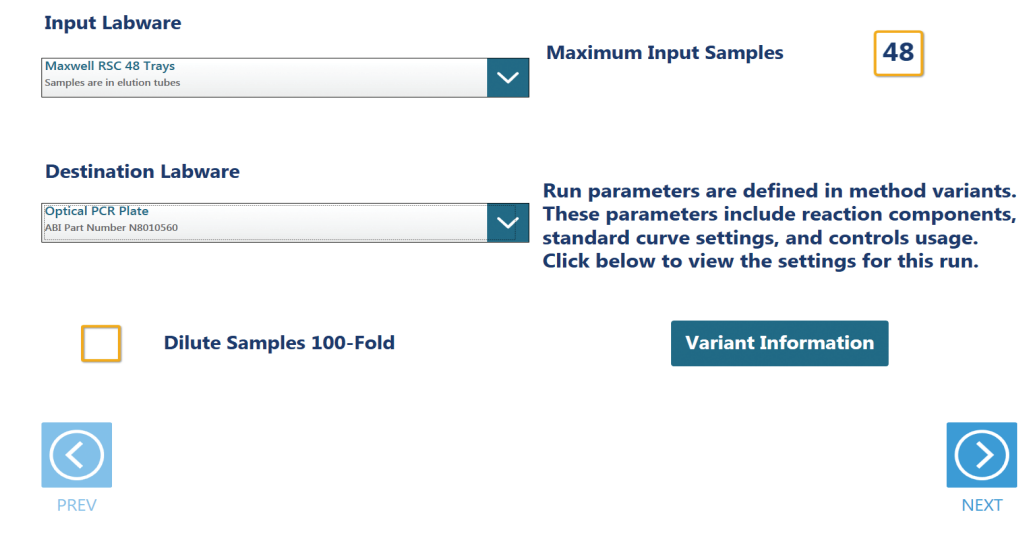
Input Labware

Maxwell RSC 48 Trays
Samples are in elution tubes

Maximum Input Samples

48

Destination Labware

Optical PCR Plate
ABI Part Number N8010560

Run parameters are defined in method variants. These parameters include reaction components, standard curve settings, and controls usage. Click below to view the settings for this run.

Dilute Samples 100-Fold

Variant Information

PREV

NEXT